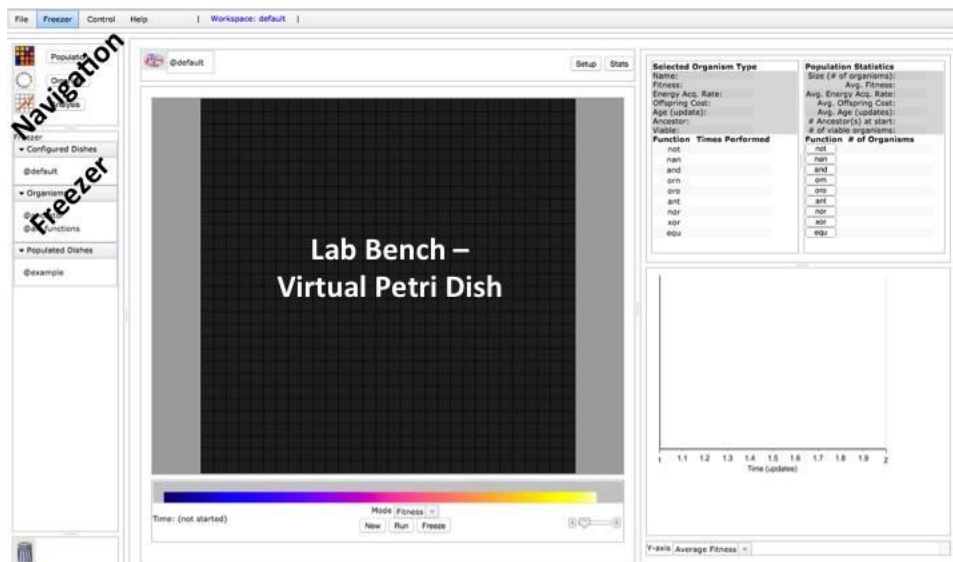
File Freezer Control Help | Workspace: default |

Population Organism Analysis

Navigation

Freezer

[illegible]zer
▾ Configured Dishes
@default
▾ Organisms
@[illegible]
@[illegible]functions
▾ Populated Dishes
@example

@default

Setup Stats

Lab Bench – Virtual Petri Dish

Mode Fitness

Time: (not started)

New Run Freeze

| Selected Organism Type | Population Statistics |
|---|---|
| Name: | Size (# of organisms): |
| Fitness: | Avg. Fitness: |
| Energy Acq. Rate: | Avg. Energy Acq. Rate: |
| Offspring Cost: | Avg. Offspring Cost: |
| Age (update): | Avg. Age (updates): |
| Ancestor: | # Ancestor(s) at start: |
| Viable: | # of viable organisms: |

| Function | Times Performed | Function | # of Organisms |
|---|---|---|---|
| not | | not | |
| nan | | nan | |
| and | | and | |
| orn | | orn | |
| oro | | oro | |
| ant | | ant | |
| nor | | nor | |
| xor | | xor | |
| equ | | equ | |

1 1.1 1.2 1.3 1.4 1.5 1.6 1.7 1.8 1.9 2
Time (updates)

Y-axis Average Fitness